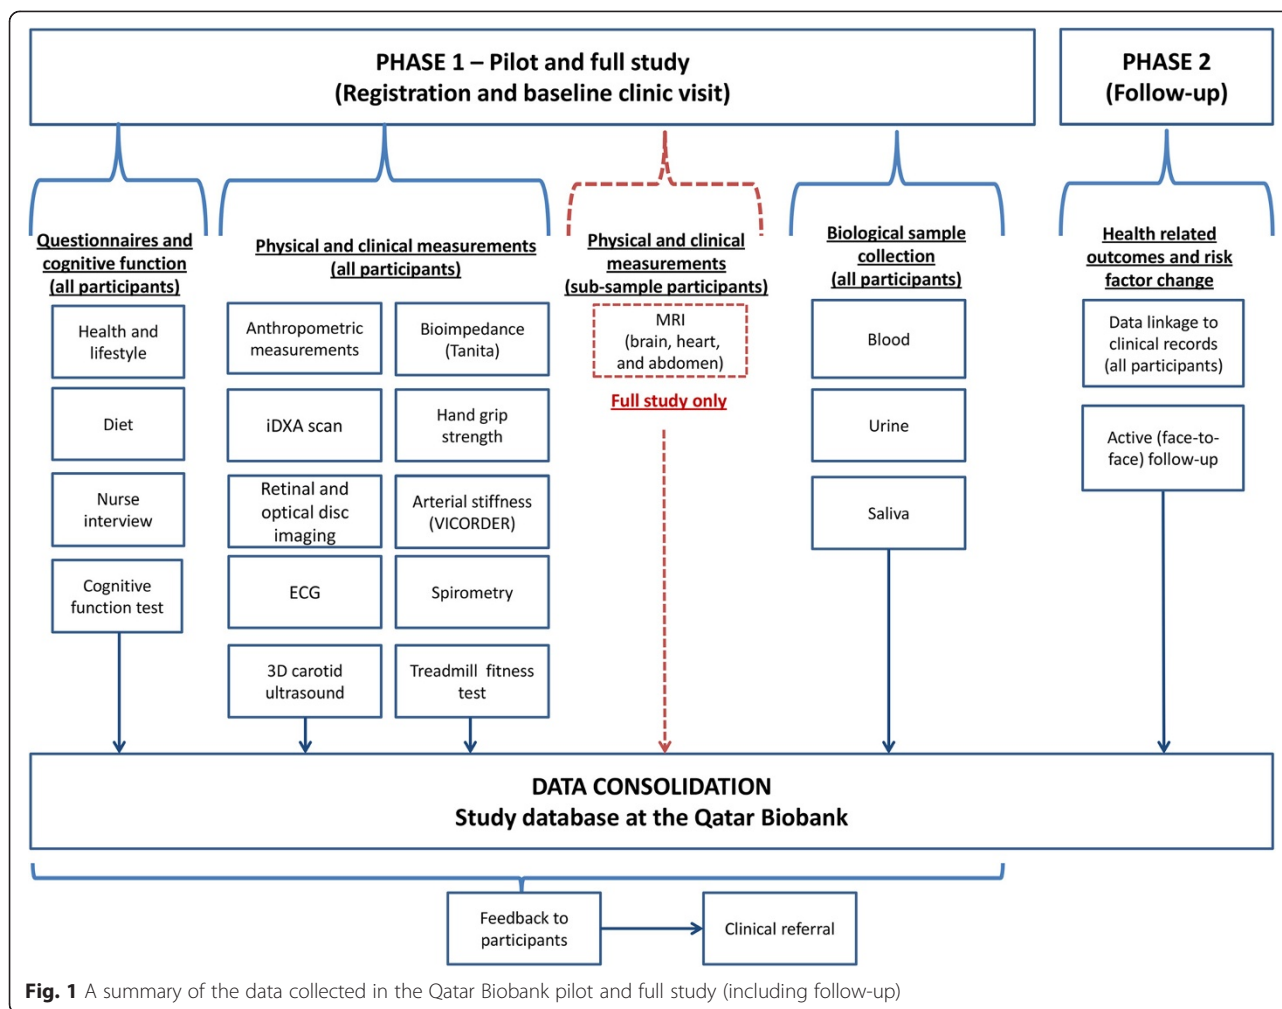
PHASE 1 – Pilot and full study
(Registration and baseline clinic visit)

PHASE 2
(Follow-up)

Questionnaires and cognitive function (all participants)

Health and lifestyle

Diet

Nurse interview

Cognitive function test

Physical and clinical measurements (all participants)

Anthropometric measurements

Bioimpedance (Tanita)

iDXA scan

Hand grip strength

Retinal and optical disc imaging

Arterial stiffness (VICORDER)

ECG

Spirometry

3D carotid ultrasound

Treadmill fitness test

Physical and clinical measurements (sub-sample participants)

MRI
(brain, heart, and abdomen)

Full study only

Biological sample collection (all participants)

Blood

Urine

Saliva

Health related outcomes and risk factor change

Data linkage to clinical records (all participants)

Active (face-to-face) follow-up

DATA CONSOLIDATION
Study database at the Qatar Biobank

Feedback to participants

Clinical referral

Fig. 1 A summary of the data collected in the Qatar Biobank pilot and full study (including follow-up)